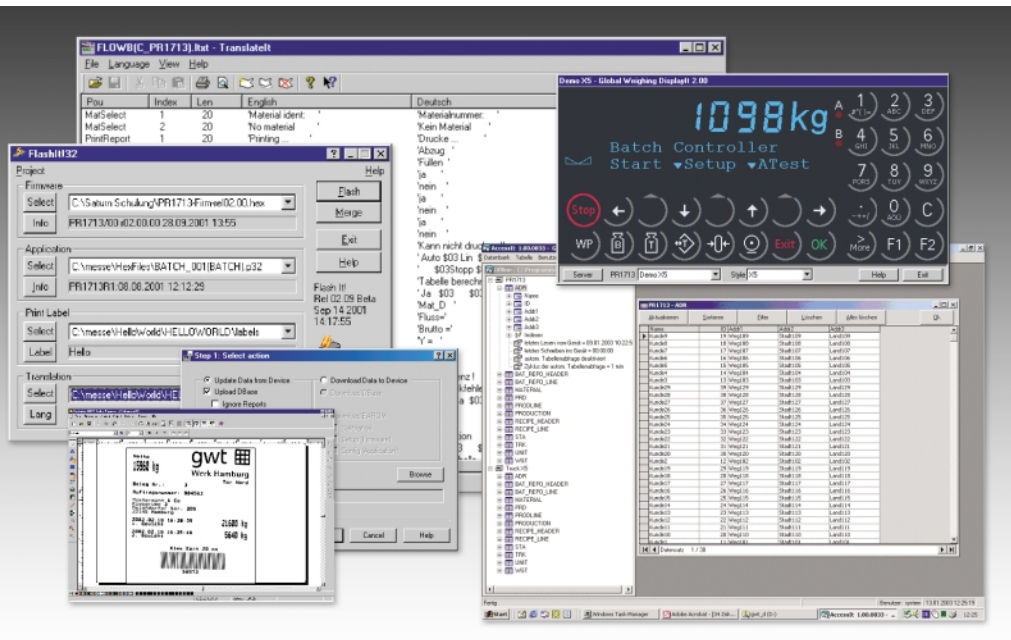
FLOWB(C_PR1713).txt - TranslateIt

File Language View Help

| Pos | Index | Len | English | Deutsch |
|---|---|---|---|---|
| MatSelect | 1 | 20 | 'Material ident: ' | 'Materialnummer: ' |
| MatSelect | 2 | 20 | 'No material ' | 'Kein Material ' |
| PrintReport | 1 | 20 | 'Printing ... ' | 'Drucke ... ' |

'Abzug '
'Füllen '
'ja '
'nein '
'ja '
'nein '
'ja '
'nein '
'Kann nicht drucken'
' Auto $03 Lin
$03Stopp $
'Tabelle berechn
' Ja $03
'Mat_D
'Fluss='
'Brutto ='
'Y = '

FlashIt32

Project Help

Firmware
Select C:\Saturn Schulung\PR1713-Firmwel02.00.hex
Info PR1713/00 v02.00.00 28.09.2001 13:55

Application
Select C:\messe\HexFiles\BATCH_001\BATCH.p32
Info PR1713R1.08.08.2001 12:12:29

Print Label
Select C:\messe\HelloWorld\HELLOWORLD\labels
Label Hello

Translation
Select C:\messe\HelloWorld\HE
Lang

Flash
Merge
Exit
Help

Flash It!
Rel 02.09 Beta
Sep 14 2001
14:17:55

Step 1: Select action

Update Data from Device
Upload DBase
Ignore Reports
Download Data to Device

Browse
Cancel Help

gwt
Werk Hamburg
15960 kg
21600 kg
5640 kg

Demo X5 - Global Weighing DisplayIt 2.00

1098kg
A
B
Batch Controller
Start ▾Setup ▾ATest

1 2 ABC 3 DEF
4 GHI 5 JKL 6 MNO
7 PQRS 8 TUV 9 WXYZ
0 ADD C
Stop
WP
Exit
OK
More
F1 F2

Server PR1713 Demo X5 Style X5 Help Exit

Access9 1.00.0033

Datenbank Tabelle

PR1713
ADR
Name
ID
Adr1
Adr2
Adr3
Indexes
BAT_REPO_HEADER
BAT_REPO_LINE
MATERIAL
PRD
PRODLINE
PRODUCTION
RECIPE_HEADER
RECIPE_LINE
STA
TRK
UNIT
WST
Track X5
ADR
BAT_REPO_HEADER
BAT_REPO_LINE
MATERIAL
PRD
PRODLINE
PRODUCTION
RECIPE_HEADER
RECIPE_LINE
STA
TRK
UNIT
WST

PR1713 - ADR

Aktualisieren Sortieren Filter Löschen Alles löschen Ok

Datensatz 1 / 38

Fertig

Start Windows Task-Manager Adobe Acrobat Access9 1.00.0033